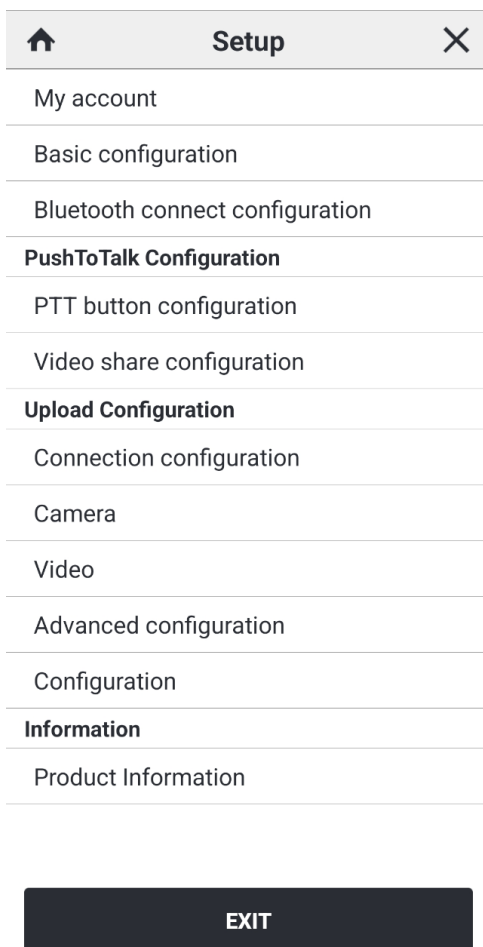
Setup

My account

Basic configuration

Bluetooth connect configuration

PushToTalk Configuration

PTT button configuration

Video share configuration

Upload Configuration

Connection configuration

Camera

Video

Advanced configuration

Configuration

Information

Product Information

EXIT